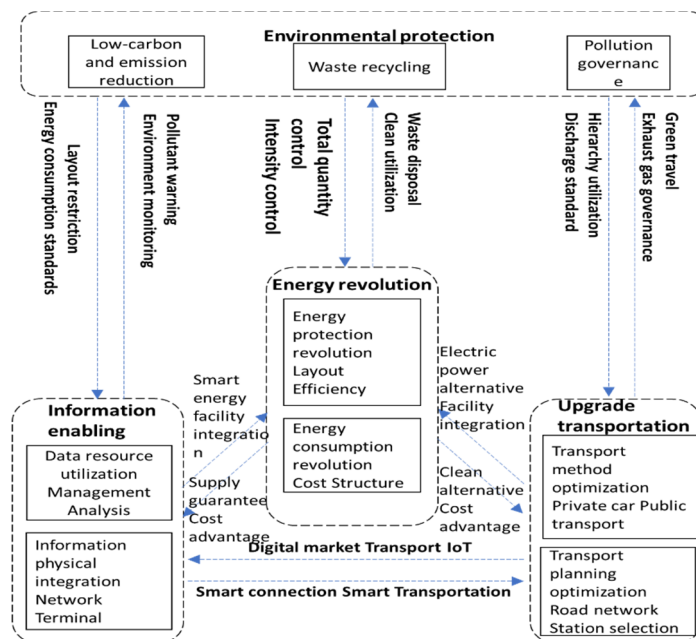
Environmental protection

Low-carbon and emission reduction

Waste recycling

Pollution governanc e

Energy consumption standards
Layout restriction

Environment monitoring
Pollutant warning

Intensity control
Total quantity control

Clean utilization
Waste disposal

Discharge standard
Hierarchy utilization

Exhaust gas governance
Green travel

Energy revolution

Energy protection revolution
Layout
Efficiency

Energy consumption revolution
Cost Structure

Smart energy facility integratio n

Supply guarantee
Cost advantage

Electric power alternative facility integration

Clean alternative
Cost advantage

Information enabling

Data resource utilization
Management
Analysis

Information physical integration
Network
Terminal

Upgrade transportation

Transport method optimization
Private car Public transport

Transport planning optimization
Road network
Station selection

Digital market Transport IoT

Smart connection Smart Transportation